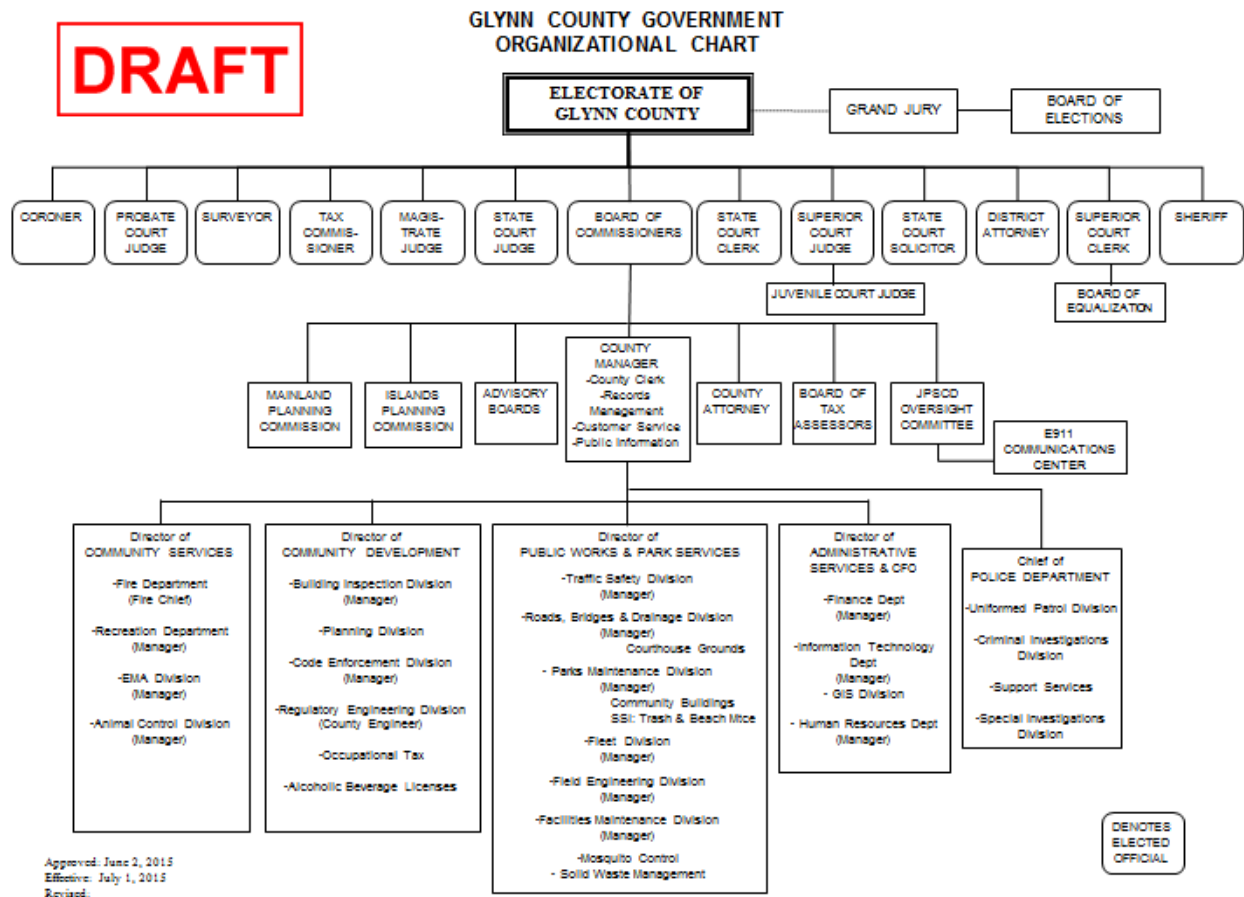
DRAFT

GLYNN COUNTY GOVERNMENT
ORGANIZATIONAL CHART

ELECTORATE OF GLYNN COUNTY

GRAND JURY

BOARD OF ELECTIONS

CORONER

PROBATE COURT JUDGE

SURVEYOR

TAX COMMISSIONER

MAGISTRATE JUDGE

STATE COURT JUDGE

BOARD OF COMMISSIONERS

STATE COURT CLERK

SUPERIOR COURT JUDGE

STATE COURT SOLICITOR

DISTRICT ATTORNEY

SUPERIOR COURT CLERK

SHERIFF

JUVENILE COURT JUDGE

BOARD OF EQUALIZATION

MAINLAND PLANNING COMMISSION

ISLANDS PLANNING COMMISSION

ADVISORY BOARDS

COUNTY MANAGER
-County Clerk
-Records Management
-Customer Service
-Public Information

COUNTY ATTORNEY

BOARD OF TAX ASSESSORS

JPSCD OVERSIGHT COMMITTEE

E911 COMMUNICATIONS CENTER

Director of COMMUNITY SERVICES

-Fire Department (Fire Chief)

-Recreation Department (Manager)

-EMA Division (Manager)

-Animal Control Division (Manager)

Director of COMMUNITY DEVELOPMENT

-Building Inspection Division (Manager)

-Planning Division

-Code Enforcement Division (Manager)

-Regulatory Engineering Division (County Engineer)

-Occupational Tax

-Alcoholic Beverage Licenses

Director of PUBLIC WORKS & PARK SERVICES

-Traffic Safety Division (Manager)

-Roads, Bridges & Drainage Division (Manager)
Courthouse Grounds

- Parks Maintenance Division (Manager)
Community Buildings
SSI: Trash & Beach Mtce

-Fleet Division (Manager)

-Field Engineering Division (Manager)

-Facilities Maintenance Division (Manager)

-Mosquito Control
- Solid Waste Management

Director of ADMINISTRATIVE SERVICES & CFO

-Finance Dept (Manager)

-Information Technology Dept (Manager)
- GIS Division

- Human Resources Dept (Manager)

Chief of POLICE DEPARTMENT

-Uniformed Patrol Division

-Criminal Investigations Division

-Support Services

-Special Investigations Division

DENOTES ELECTED OFFICIAL

Approved: June 2, 2015
Effective: July 1, 2015
Revised: